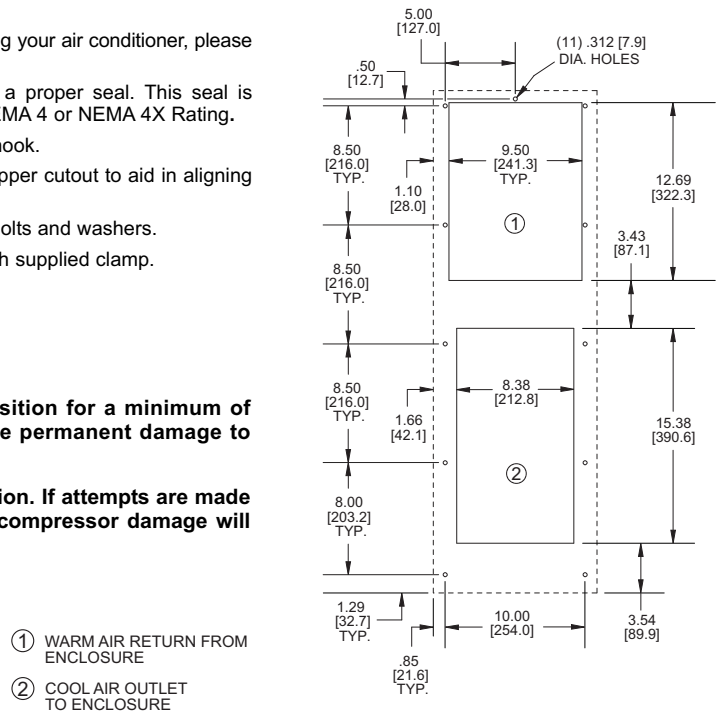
g your air conditioner, please

a proper seal. This seal is MA 4 or NEMA 4X Rating.

hook.

pper cutout to aid in aligning

olts and washers.

h supplied clamp.

sition for a minimum of e permanent damage to

ion. If attempts are made compressor damage will

① WARM AIR RETURN FROM ENCLOSURE

② COOL AIR OUTLET TO ENCLOSURE

5.00 [127.0]

.50 [12.7]

(11) .312 [7.9] DIA. HOLES

8.50 [216.0] TYP.

9.50 [241.3] TYP.

1.10 [28.0]

①

12.69 [322.3]

3.43 [87.1]

8.50 [216.0] TYP.

8.50 [216.0] TYP.

8.38 [212.8]

1.66 [42.1]

15.38 [390.6]

②

8.00 [203.2] TYP.

1.29 [32.7] TYP.

10.00 [254.0]

3.54 [89.9]

.85 [21.6] TYP.